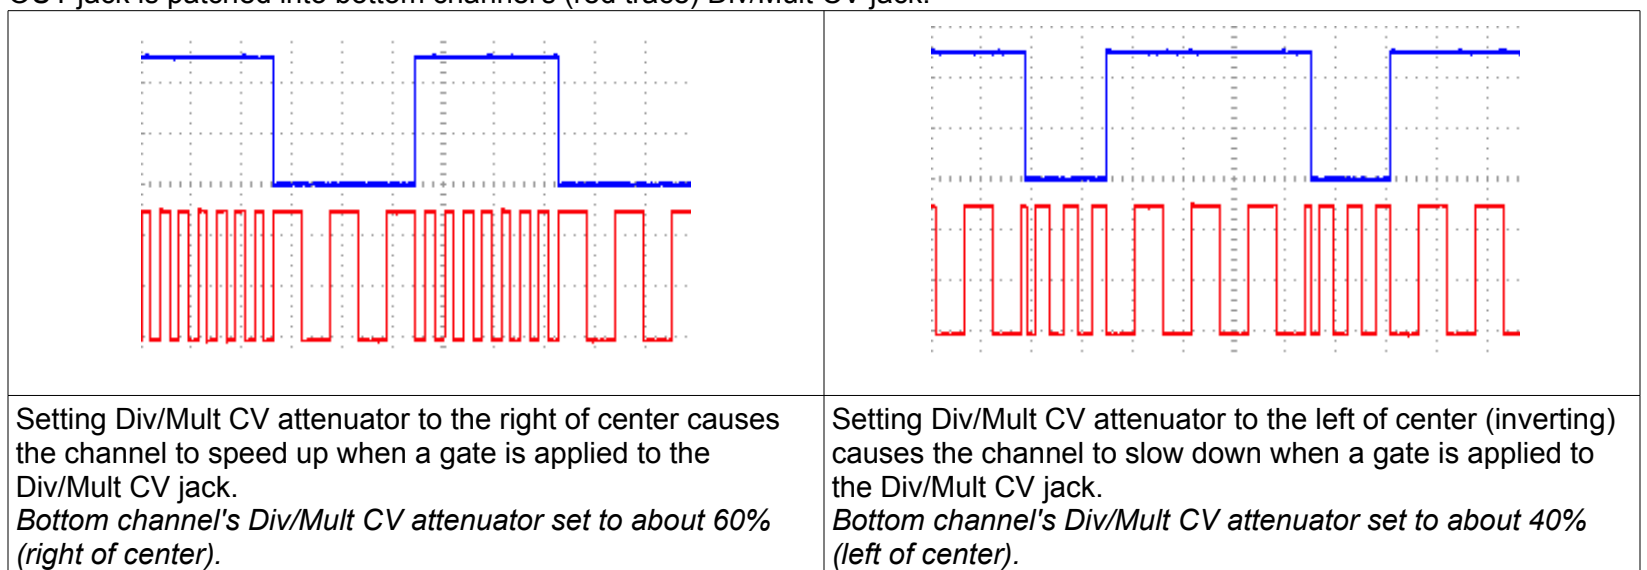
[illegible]

| | |
|---|---|
| | |
| Setting Div/Mult CV attenuator to the right of center causes the channel to speed up when a gate is applied to the Div/Mult CV jack. *Bottom channel's Div/Mult CV attenuator set to about 60% (right of center).* | Setting Div/Mult CV attenuator to the left of center (inverting) causes the channel to slow down when a gate is applied to the Div/Mult CV jack. *Bottom channel's Div/Mult CV attenuator set to about 40% (left of center).* |